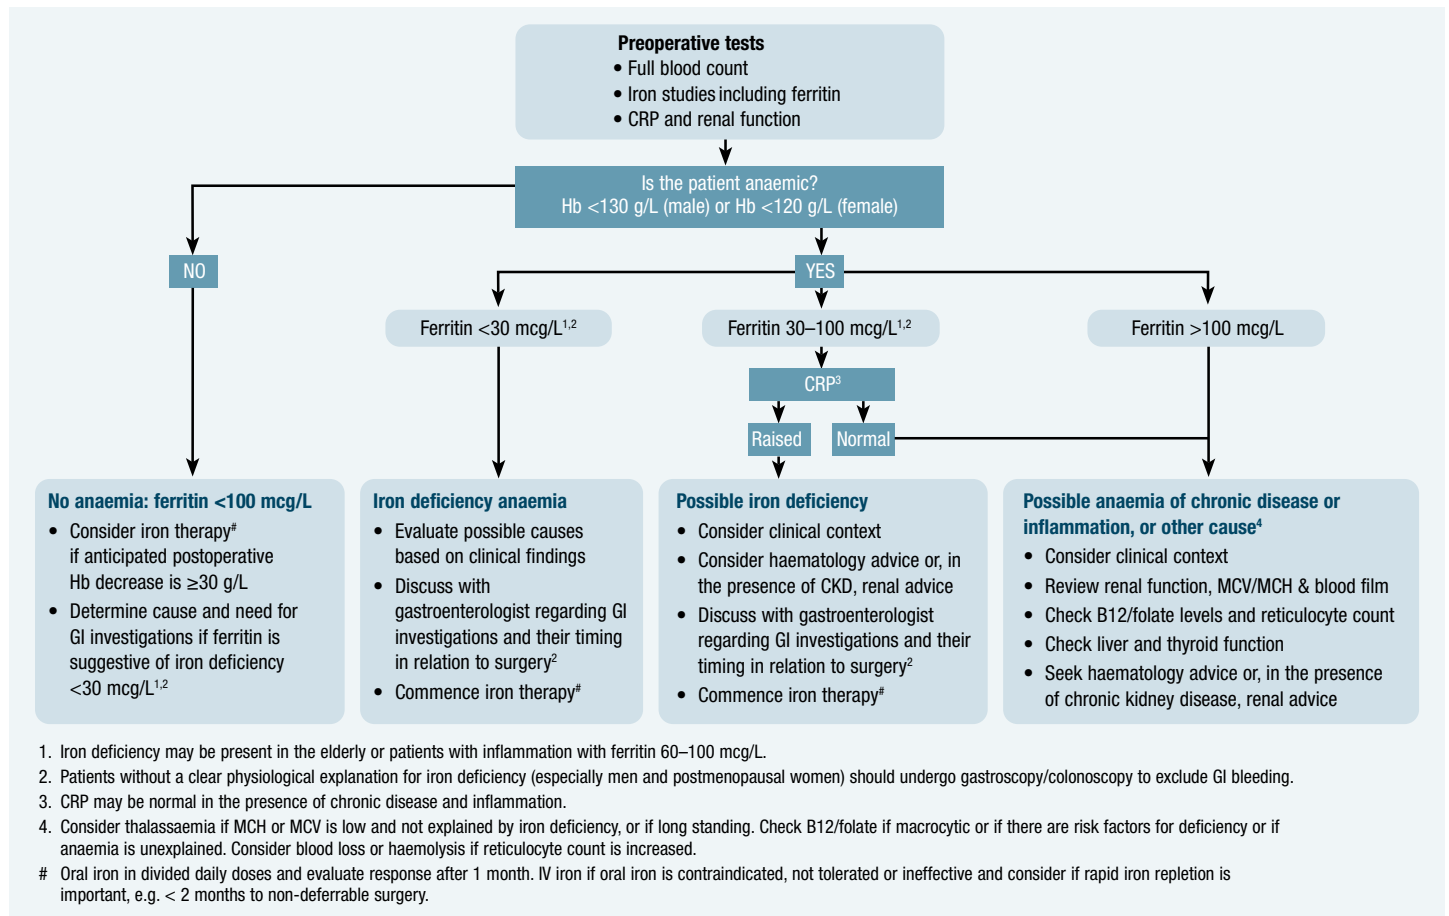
**Preoperative tests**
• Full blood count
• Iron studies including ferritin
• CRP and renal function

Is the patient anaemic?
Hb <130 g/L (male) or Hb <120 g/L (female)

NO

YES

Ferritin <30 mcg/L$^{1,2}$

Ferritin 30–100 mcg/L$^{1,2}$

Ferritin >100 mcg/L

CRP$^{3}$

Raised

Normal

**No anaemia: ferritin <100 mcg/L**
• Consider iron therapy$^{\#}$ if anticipated postoperative Hb decrease is ≥30 g/L
• Determine cause and need for GI investigations if ferritin is suggestive of iron deficiency <30 mcg/L$^{1,2}$

**Iron deficiency anaemia**
• Evaluate possible causes based on clinical findings
• Discuss with gastroenterologist regarding GI investigations and their timing in relation to surgery$^{2}$
• Commence iron therapy$^{\#}$

**Possible iron deficiency**
• Consider clinical context
• Consider haematology advice or, in the presence of CKD, renal advice
• Discuss with gastroenterologist regarding GI investigations and their timing in relation to surgery$^{2}$
• Commence iron therapy$^{\#}$

**Possible anaemia of chronic disease or inflammation, or other cause$^{4}$**
• Consider clinical context
• Review renal function, MCV/MCH & blood film
• Check B12/folate levels and reticulocyte count
• Check liver and thyroid function
• Seek haematology advice or, in the presence of chronic kidney disease, renal advice

1. Iron deficiency may be present in the elderly or patients with inflammation with ferritin 60–100 mcg/L.
2. Patients without a clear physiological explanation for iron deficiency (especially men and postmenopausal women) should undergo gastroscopy/colonoscopy to exclude GI bleeding.
3. CRP may be normal in the presence of chronic disease and inflammation.
4. Consider thalassaemia if MCH or MCV is low and not explained by iron deficiency, or if long standing. Check B12/folate if macrocytic or if there are risk factors for deficiency or if anaemia is unexplained. Consider blood loss or haemolysis if reticulocyte count is increased.
# Oral iron in divided daily doses and evaluate response after 1 month. IV iron if oral iron is contraindicated, not tolerated or ineffective and consider if rapid iron repletion is important, e.g. < 2 months to non-deferrable surgery.